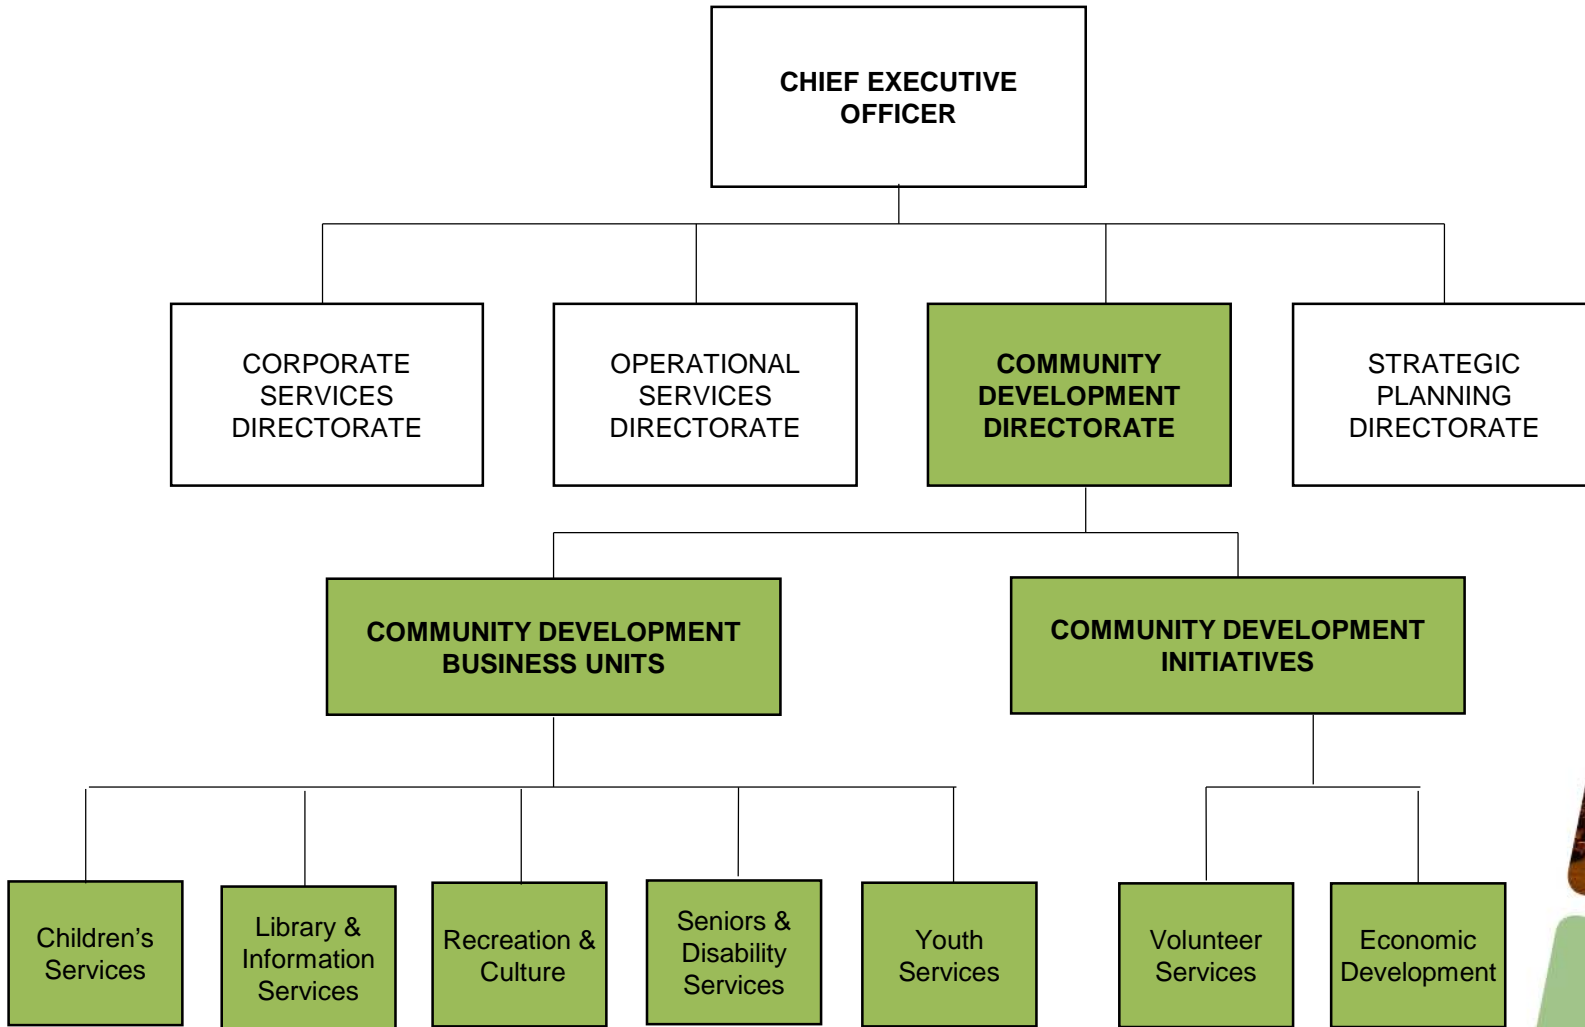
CHIEF EXECUTIVE OFFICER

CORPORATE SERVICES DIRECTORATE

OPERATIONAL SERVICES DIRECTORATE

COMMUNITY DEVELOPMENT DIRECTORATE

STRATEGIC PLANNING DIRECTORATE

COMMUNITY DEVELOPMENT BUSINESS UNITS

COMMUNITY DEVELOPMENT INITIATIVES

Children's Services

Library & Information Services

Recreation & Culture

Seniors & Disability Services

Youth Services

Volunteer Services

Economic Development